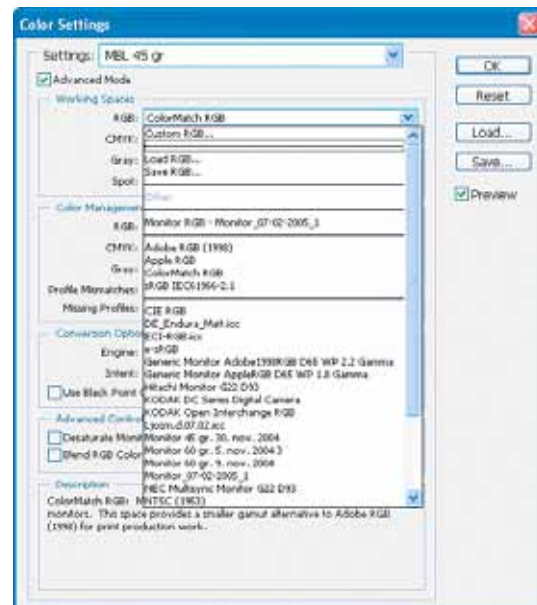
Color Settings

Settings: MBL 45 gr

Advanced Mode

Working Spaces

RGB: ColorMatch RGB

CMYK:

Gray:

Spot:

Color Management

RGB:

CMYK:

Gray:

Profile Mismatches:

Missing Profiles:

Conversion Options

Engine:

Intent:

Use Black Point

Advanced Controls

Desaturate Monit

Blend RGB Color

Description

ColorMatch RGB: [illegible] monitors. This space provides a smaller gamut alternative to Adobe RGB (1998) for print production work.

Custom RGB...

Load RGB...

Save RGB...

Other

Monitor RGB - Monitor_07-02-2005_1

Adobe RGB (1998)

Apple RGB

ColorMatch RGB

sRGB IEC61966-2.1

CIE RGB

DE_Endura_Matt.icc

ECI-RGB.icc

e-sRGB

Generic Monitor Adobe1998RGB D65 WP 2.2 Gamma

Generic Monitor AppleRGB D65 WP 1.8 Gamma

Hitachi Monitor G22 D93

KODAK DC Series Digital Camera

KODAK Open Interchange RGB

Ljosm.d.07.02.icc

Monitor 45 gr. 30. nov. 2004

Monitor 60 gr. 5. nov. 2004 3

Monitor 60 gr. 9. nov. 2004

Monitor_07-02-2005_1

NEC Multisync Monitor G22 D93

NTSC (1953)

OK

Reset

Load...

Save...

Preview